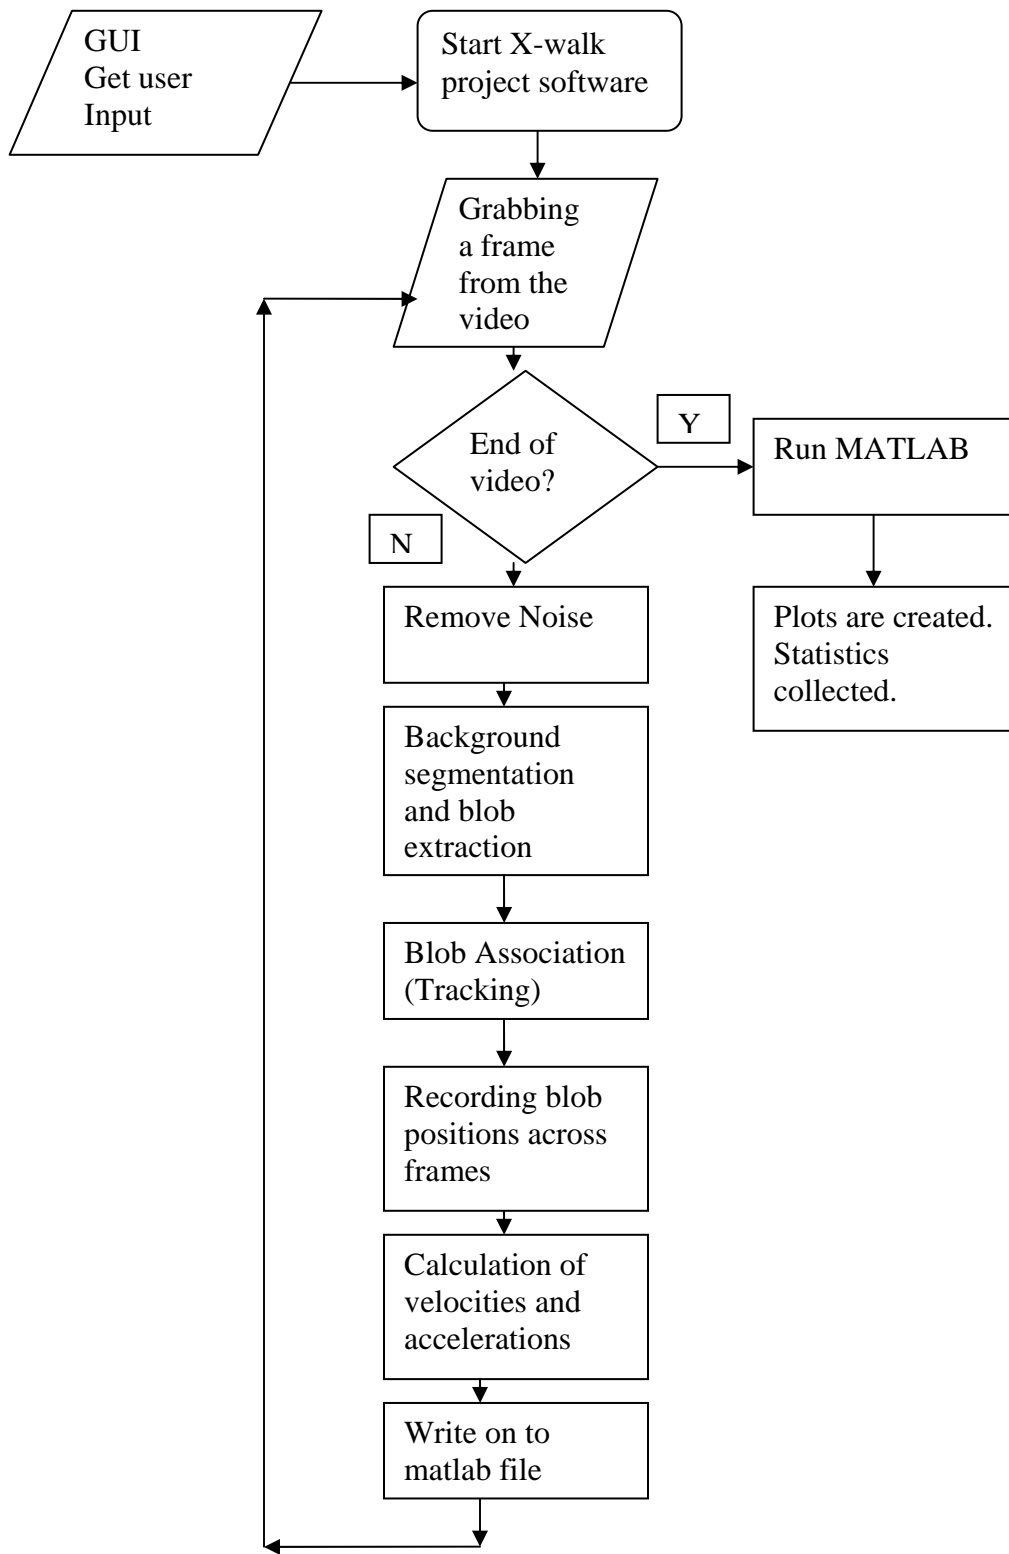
GUI
Get user
Input

Start X-walk
project software

Grabbing
a frame
from the
video

End of
video?

Y

Run MATLAB

Plots are created.
Statistics
collected.

N

Remove Noise

Background
segmentation
and blob
extraction

Blob Association
(Tracking)

Recording blob
positions across
frames

Calculation of
velocities and
accelerations

Write on to
matlab file